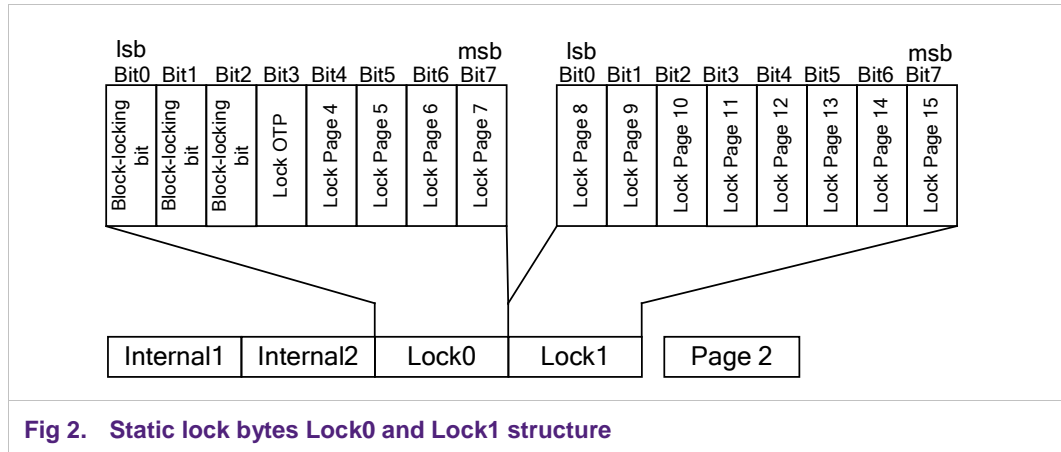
lsb
Bit0 Bit1 Bit2 Bit3 Bit4 Bit5 Bit6 msb Bit7

Block-locking bit
Block-locking bit
Block-locking bit
Lock OTP
Lock Page 4
Lock Page 5
Lock Page 6
Lock Page 7

lsb
Bit0 Bit1 Bit2 Bit3 Bit4 Bit5 Bit6 msb Bit7

Lock Page 8
Lock Page 9
Lock Page 10
Lock Page 11
Lock Page 12
Lock Page 13
Lock Page 14
Lock Page 15

Internal1 Internal2 Lock0 Lock1 Page 2

Fig 2. Static lock bytes Lock0 and Lock1 structure